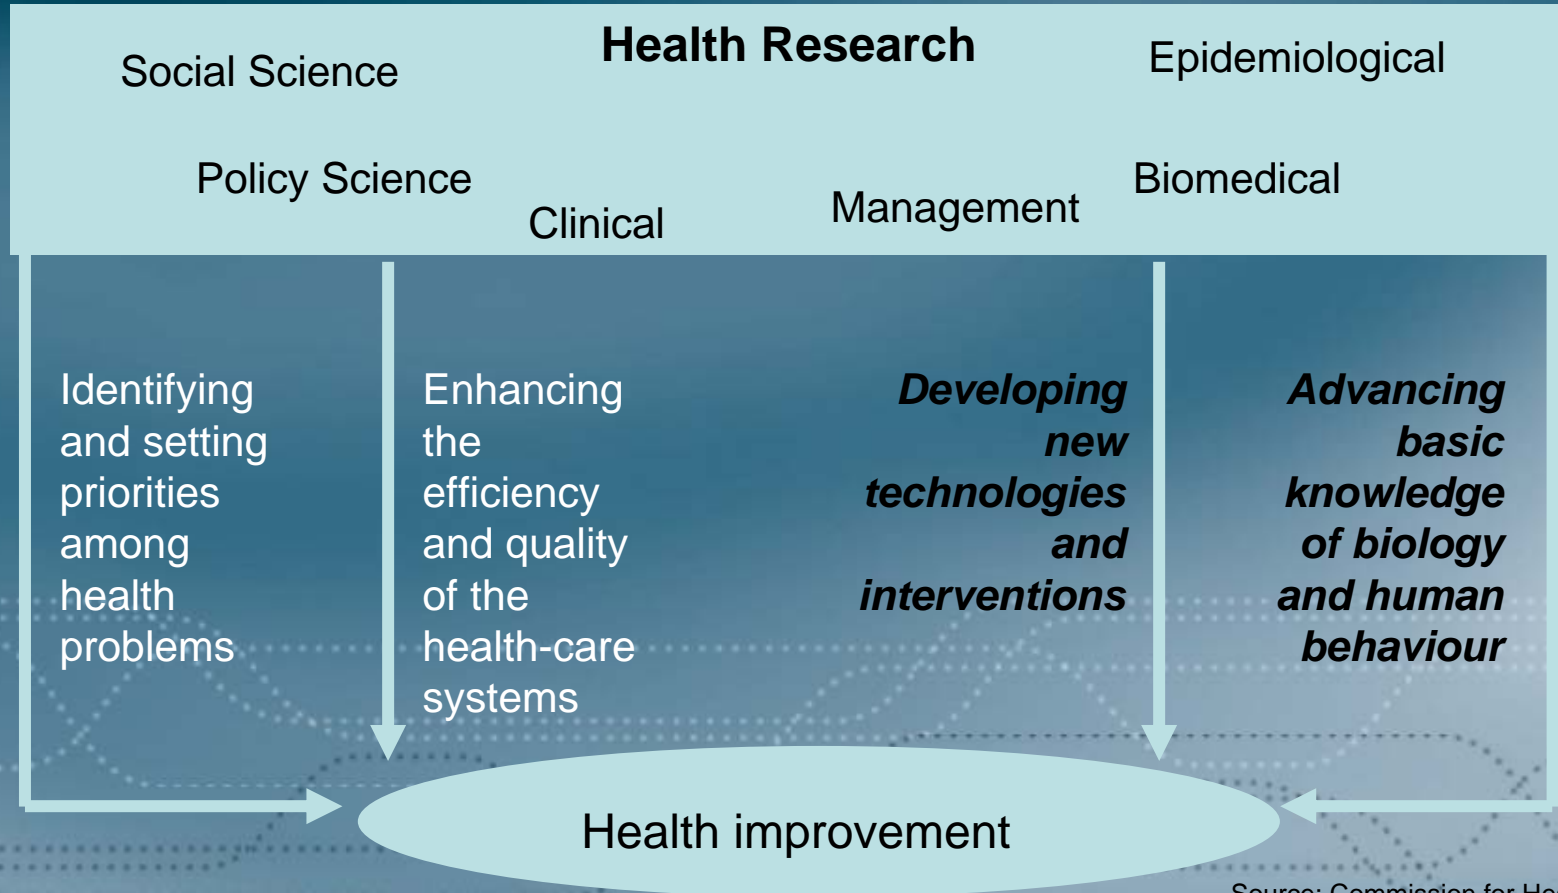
Health Research

Social Science

Epidemiological

Policy Science

Clinical

Management

Biomedical

Identifying and setting priorities among health problems

Enhancing the efficiency and quality of the health-care systems

***Developing new technologies and interventions***

***Advancing basic knowledge of biology and human behaviour***

Health improvement

Source: Commission for He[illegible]